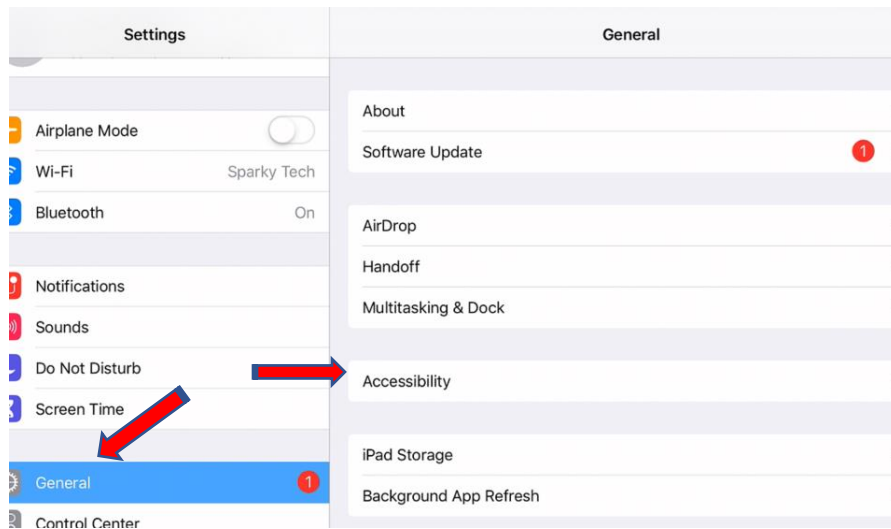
Settings

Airplane Mode

Wi-Fi Sparky Tech

Bluetooth On

Notifications

Sounds

Do Not Disturb

Screen Time

General 1

Control Center

General

About

Software Update 1

AirDrop

Handoff

Multitasking & Dock

Accessibility

iPad Storage

Background App Refresh